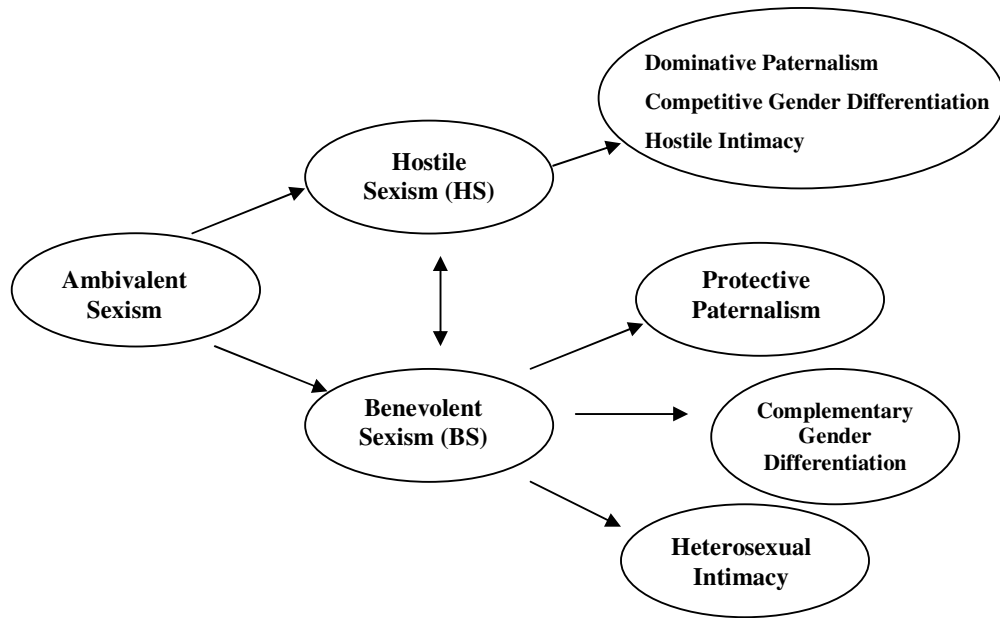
Dominative Paternalism
Competitive Gender Differentiation
Hostile Intimacy

Hostile Sexism (HS)

Ambivalent Sexism

Protective Paternalism

Benevolent Sexism (BS)

Complementary Gender Differentiation

Heterosexual Intimacy